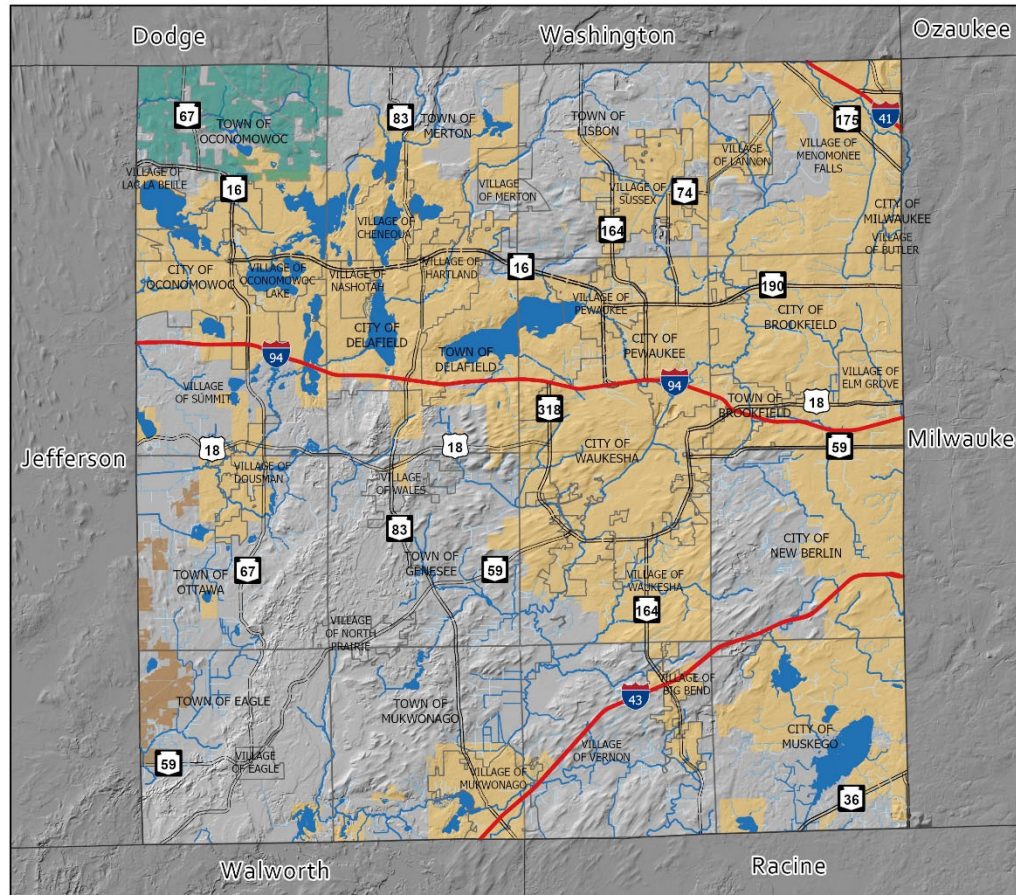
Dodge
Washington
Ozaukee

67
TOWN OF OCONOMOWOC
83
TOWN OF MERTON
TOWN OF LISBON
175
41
VILLAGE OF LAC LA BELLE
16
VILLAGE OF LANNON
VILLAGE OF MENOMONEE FALLS
VILLAGE OF MERTON
VILLAGE OF SUSSEX
74
VILLAGE OF CHENEQUA
164
CITY OF MILWAUKEE
VILLAGE OF BUTLER
CITY OF OCONOMOWOC
VILLAGE OF OCONOMOWOC LAKE
VILLAGE OF NASHOTAH
VILLAGE OF HARTLAND
16
190
VILLAGE OF PEWAUKEE
CITY OF BROOKFIELD
CITY OF DELAFIELD
CITY OF PEWAUKEE
94
TOWN OF DELAFIELD
94
VILLAGE OF ELM GROVE
VILLAGE OF SUMMIT
TOWN OF BROOKFIELD
18
318
59
Milwauke
Jefferson
18
18
CITY OF WAUKESHA
VILLAGE OF DOUSMAN
VILLAGE OF WALES
83
CITY OF NEW BERLIN
TOWN OF GENESEE
59
TOWN OF OTTAWA
67
VILLAGE OF WAUKESHA
164
VILLAGE OF NORTH PRAIRIE
43
VILLAGE OF BIG BEND
TOWN OF EAGLE
TOWN OF MUKWONAGO
CITY OF MUSKEGO
59
VILLAGE OF EAGLE
VILLAGE OF VERNON
VILLAGE OF MUKWONAGO
36
Walworth
Racine